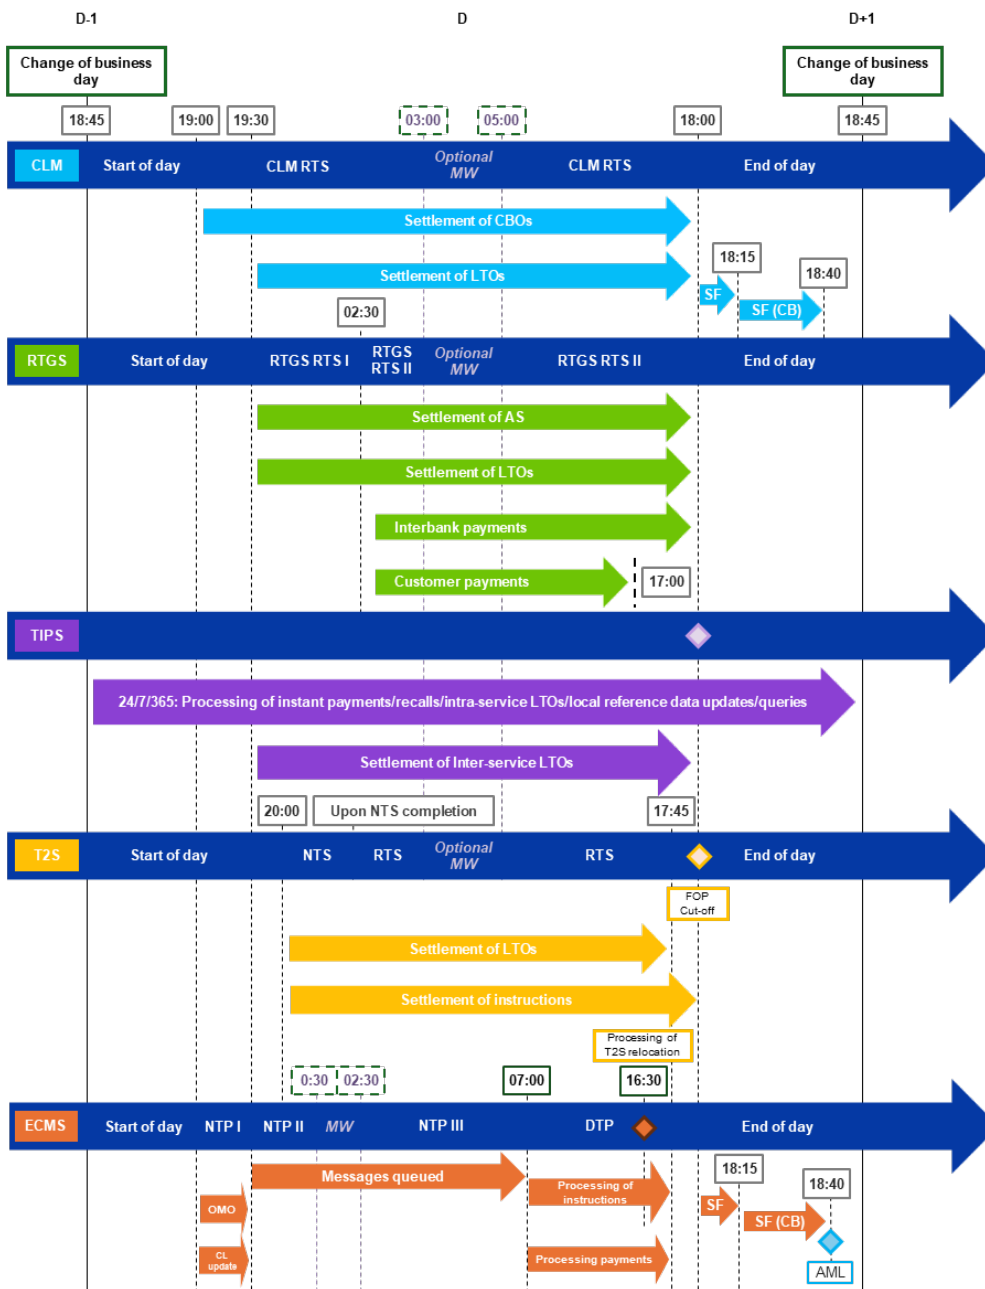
D-1

D

D+1

Change of business day

Change of business day

18:45

19:00

19:30

03:00

05:00

18:00

18:45

CLM

Start of day

CLM RTS

Optional MW

CLM RTS

End of day

Settlement of CBOs

Settlement of LTOs

18:15

18:40

SF

SF (CB)

02:30

RTGS

Start of day

RTGS RTS I

RTGS RTS II

Optional MW

RTGS RTS II

End of day

Settlement of AS

Settlement of LTOs

Interbank payments

Customer payments

17:00

TIPS

24/7/365: Processing of instant payments/recalls/intra-service LTOs/local reference data updates/queries

Settlement of Inter-service LTOs

20:00

Upon NTS completion

17:45

T2S

Start of day

NTS

RTS

Optional MW

RTS

End of day

FOP Cut-off

Settlement of LTOs

Settlement of instructions

Processing of T2S relocation

0:30

02:30

07:00

16:30

ECMS

Start of day

NTP I

NTP II

MW

NTP III

DTP

End of day

Messages queued

Processing of instructions

18:15

18:40

SF

SF (CB)

OMO

CL update

Processing payments

AML